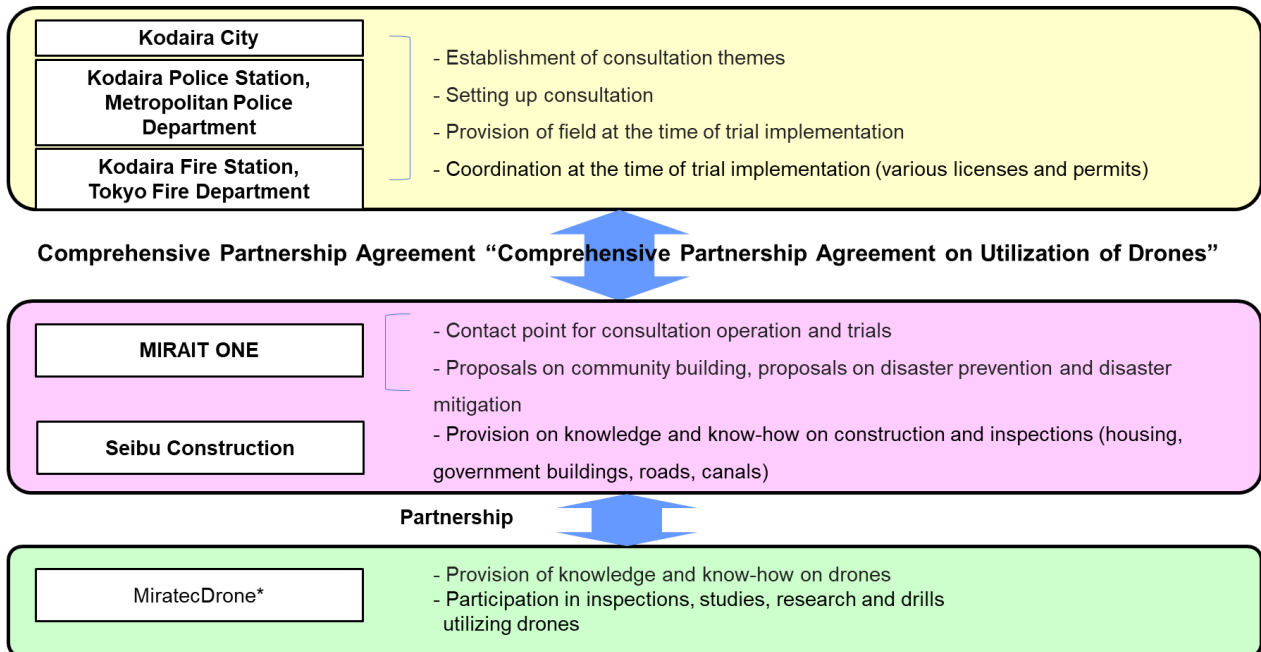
Kodaira City

Kodaira Police Station, Metropolitan Police Department

Kodaira Fire Station, Tokyo Fire Department

- Establishment of consultation themes
- Setting up consultation
- Provision of field at the time of trial implementation
- Coordination at the time of trial implementation (various licenses and permits)

Comprehensive Partnership Agreement “Comprehensive Partnership Agreement on Utilization of Drones”

MIRAIT ONE

- Contact point for consultation operation and trials
- Proposals on community building, proposals on disaster prevention and disaster mitigation

Seibu Construction

- Provision on knowledge and know-how on construction and inspections (housing, government buildings, roads, canals)

Partnership

MiratecDrone*

- Provision of knowledge and know-how on drones
- Participation in inspections, studies, research and drills utilizing drones